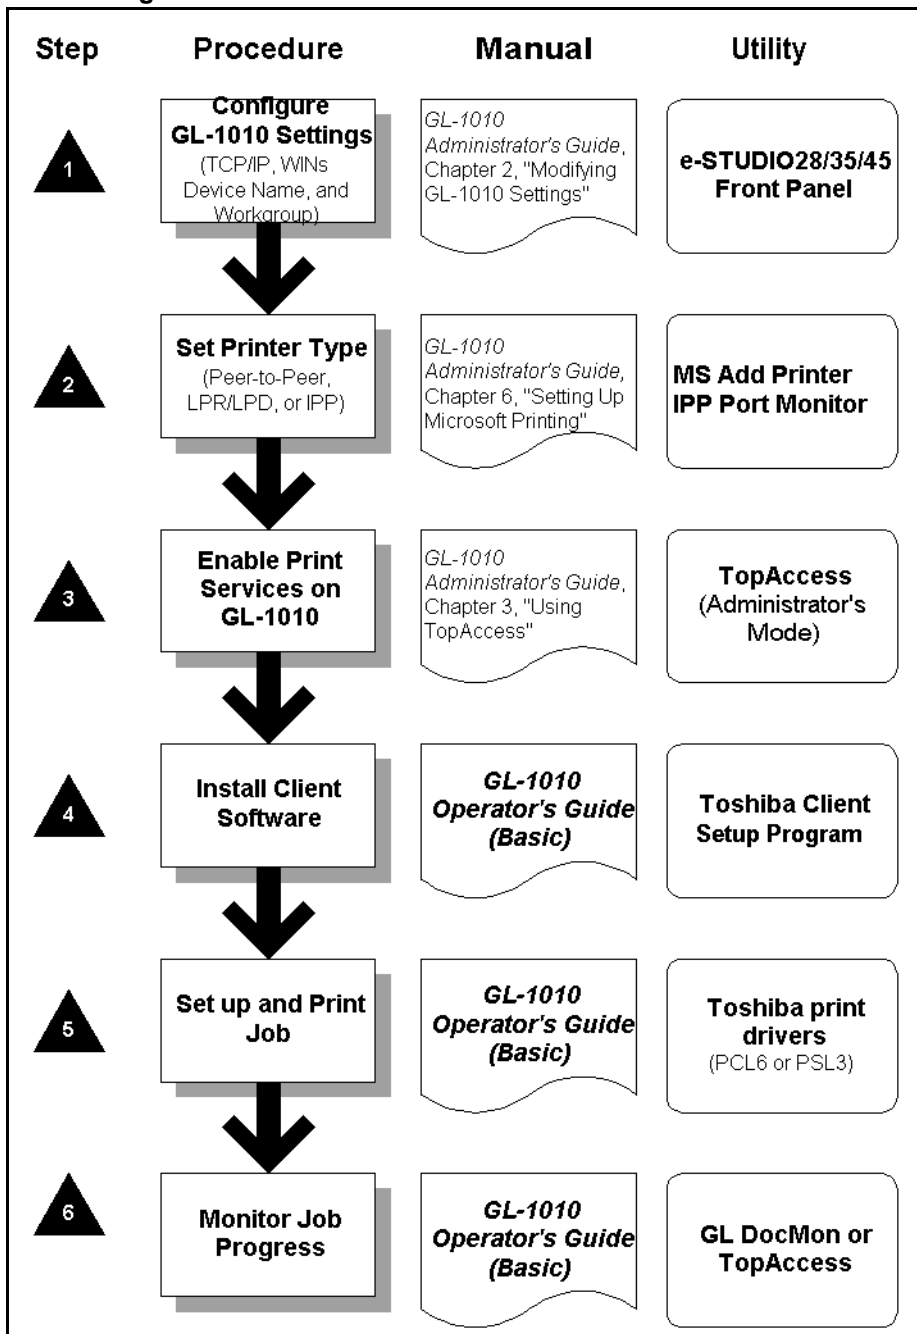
| Step | Procedure | Manual | Utility |
|---|---|---|---|
| 1 | Configure GL-1010 Settings (TCP/IP, WINs Device Name, and Workgroup) | *GL-1010 Administrator's Guide*, Chapter 2, "Modifying GL-1010 Settings" | e-STUDIO28/35/45 Front Panel |
| 2 | Set Printer Type (Peer-to-Peer, LPR/LPD, or IPP) | *GL-1010 Administrator's Guide,* Chapter 6, "Setting Up Microsoft Printing" | MS Add Printer IPP Port Monitor |
| 3 | Enable Print Services on GL-1010 | *GL-1010 Administrator's Guide*, Chapter 3, "Using TopAccess" | TopAccess (Administrator's Mode) |
| 4 | Install Client Software | *GL-1010 Operator's Guide (Basic)* | Toshiba Client Setup Program |
| 5 | Set up and Print Job | *GL-1010 Operator's Guide (Basic)* | Toshiba print drivers (PCL6 or PSL3) |
| 6 | Monitor Job Progress | *GL-1010 Operator's Guide (Basic)* | GL DocMon or TopAccess |